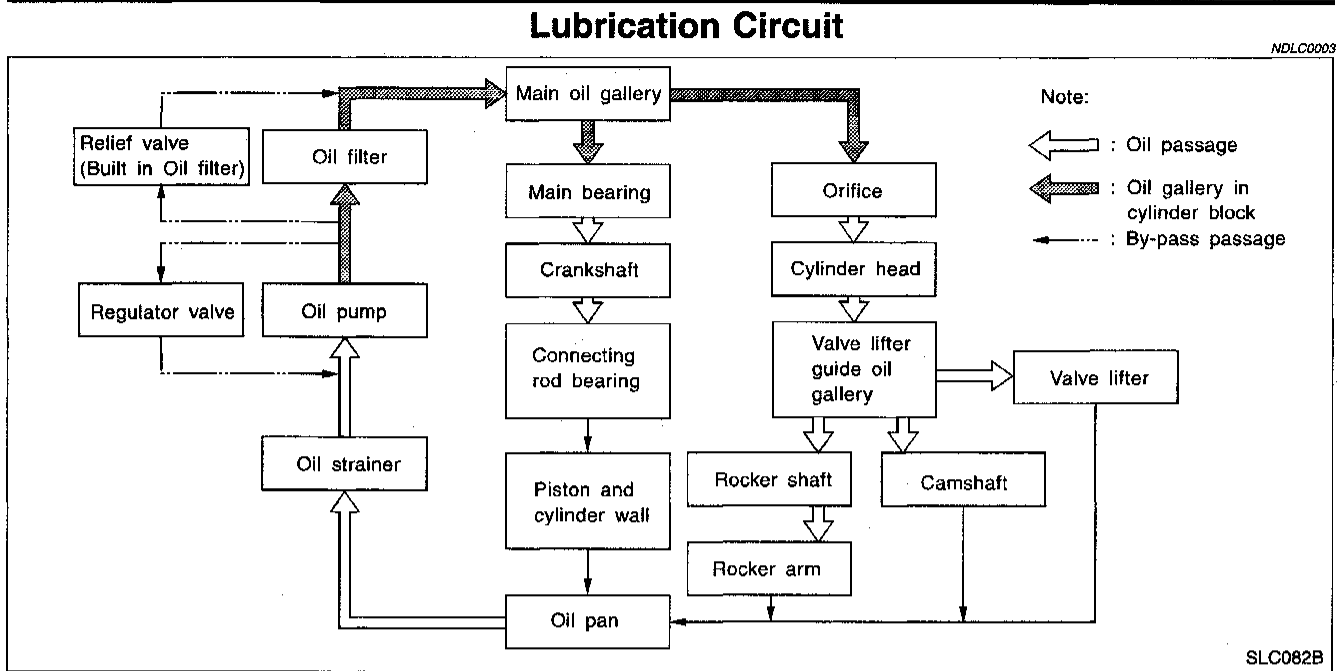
Lubrication Circuit

NDLC0003

Main oil gallery

Note:

: Oil passage

: Oil gallery in cylinder block

: By-pass passage

Relief valve (Built in Oil filter)

Oil filter

Main bearing

Orifice

Crankshaft

Cylinder head

Regulator valve

Oil pump

Connecting rod bearing

Valve lifter guide oil gallery

Valve lifter

Oil strainer

Piston and cylinder wall

Rocker shaft

Camshaft

Rocker arm

Oil pan

SLC082B